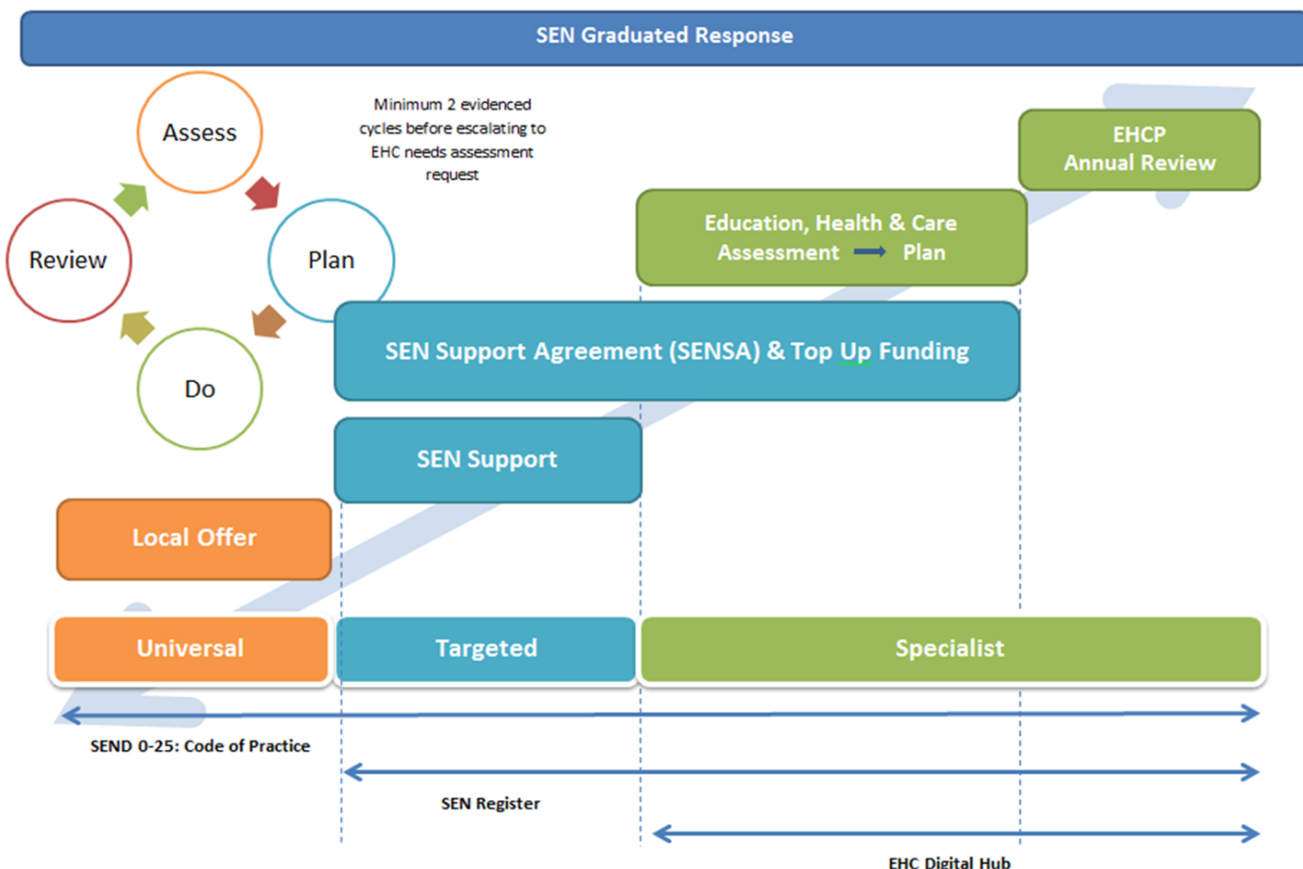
SEN Graduated Response

Assess

Plan

Do

Review

Minimum 2 evidenced cycles before escalating to EHC needs assessment request

EHCP Annual Review

Education, Health & Care Assessment → Plan

SEN Support Agreement (SENSA) & Top Up Funding

SEN Support

Local Offer

Universal

Targeted

Specialist

SEND 0-25: Code of Practice

SEN Register

EHC Digital Hub